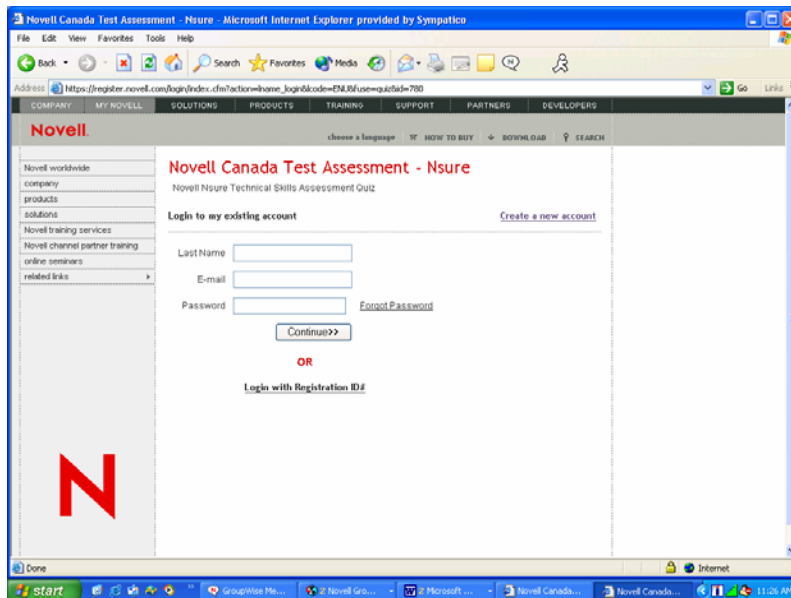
Novell Canada Test Assessment - Nsure - Microsoft Internet Explorer provided by Sympatico

File Edit View Favorites Tools Help

Back Search Favorites Media

Address https://register.novell.com/login/index.cfm?action=lname_login&code=ENU&fuse=quiz&id=780 Go Links

COMPANY MY NOVELL SOLUTIONS PRODUCTS TRAINING SUPPORT PARTNERS DEVELOPERS

Novell.

choose a language HOW TO BUY DOWNLOAD SEARCH

Novell worldwide
company
products
solutions
Novell training services
Novell channel partner training
online seminars
related links

Novell Canada Test Assessment - Nsure

Novell Nsure Technical Skills Assessment Quiz

Login to my existing account

Create a new account

Last Name

E-mail

Password

Forgot Password

Continue>>

OR

Login with Registration ID#

N

Done

Internet

start

GroupWise Me...

2 Novell Gro...

2 Microsoft ...

Novell Canada...

Novell Canada...

11:26 AM